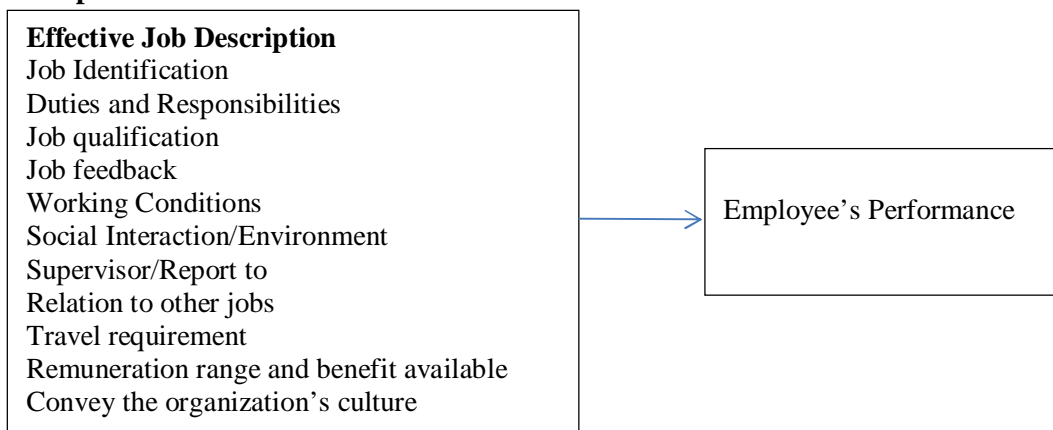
**Effective Job Description**
Job Identification
Duties and Responsibilities
Job qualification
Job feedback
Working Conditions
Social Interaction/Environment
Supervisor/Report to
Relation to other jobs
Travel requirement
Remuneration range and benefit available
Convey the organization's culture

Employee's Performance